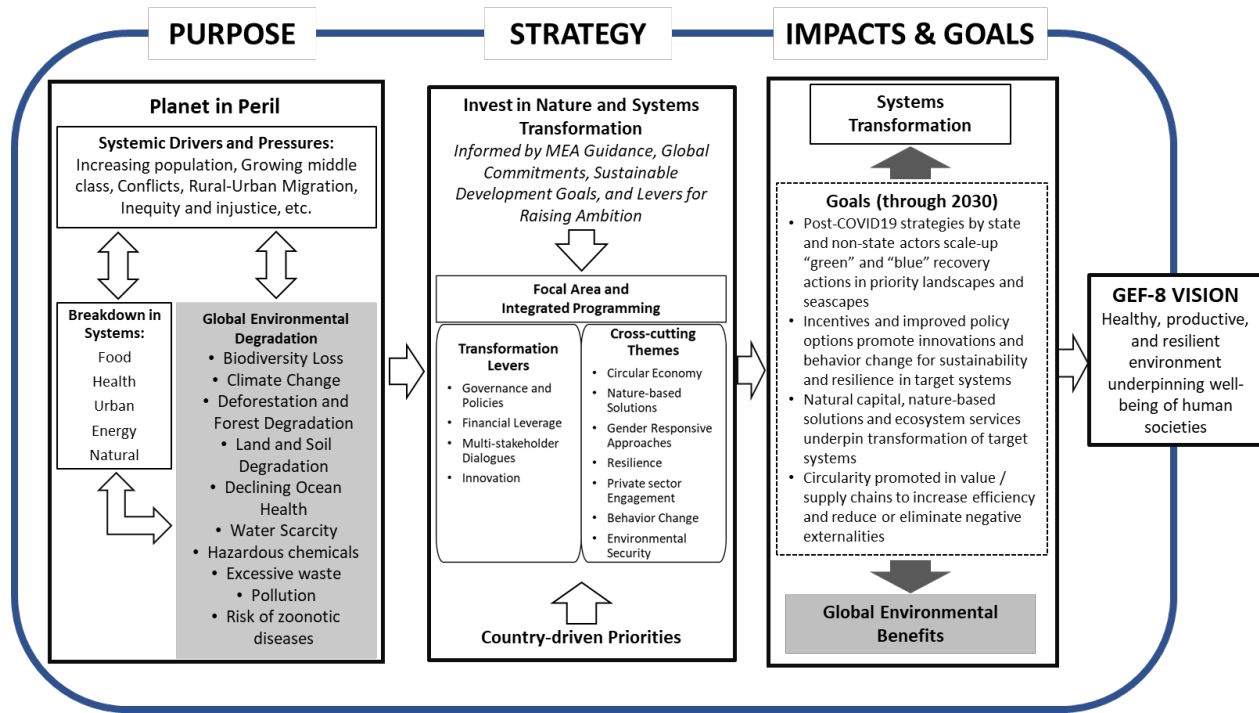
PURPOSE

STRATEGY

IMPACTS & GOALS

Planet in Peril

Systemic Drivers and Pressures:
Increasing population, Growing middle class, Conflicts, Rural-Urban Migration, Inequity and injustice, etc.

Breakdown in Systems:
Food
Health
Urban
Energy
Natural

Global Environmental Degradation
• Biodiversity Loss
• Climate Change
• Deforestation and Forest Degradation
• Land and Soil Degradation
• Declining Ocean Health
• Water Scarcity
• Hazardous chemicals
• Excessive waste
• Pollution
• Risk of zoonotic diseases

Invest in Nature and Systems Transformation
Informed by MEA Guidance, Global Commitments, Sustainable Development Goals, and Levers for Raising Ambition

Focal Area and Integrated Programming

Transformation Levers
• Governance and Policies
• Financial Leverage
• Multi-stakeholder Dialogues
• Innovation

Cross-cutting Themes
• Circular Economy
• Nature-based Solutions
• Gender Responsive Approaches
• Resilience
• Private sector Engagement
• Behavior Change
• Environmental Security

Country-driven Priorities

Systems Transformation

Goals (through 2030)
• Post-COVID19 strategies by state and non-state actors scale-up "green" and "blue" recovery actions in priority landscapes and seascapes
• Incentives and improved policy options promote innovations and behavior change for sustainability and resilience in target systems
• Natural capital, nature-based solutions and ecosystem services underpin transformation of target systems
• Circularity promoted in value / supply chains to increase efficiency and reduce or eliminate negative externalities

Global Environmental Benefits

GEF-8 VISION
Healthy, productive, and resilient environment underpinning well-being of human societies